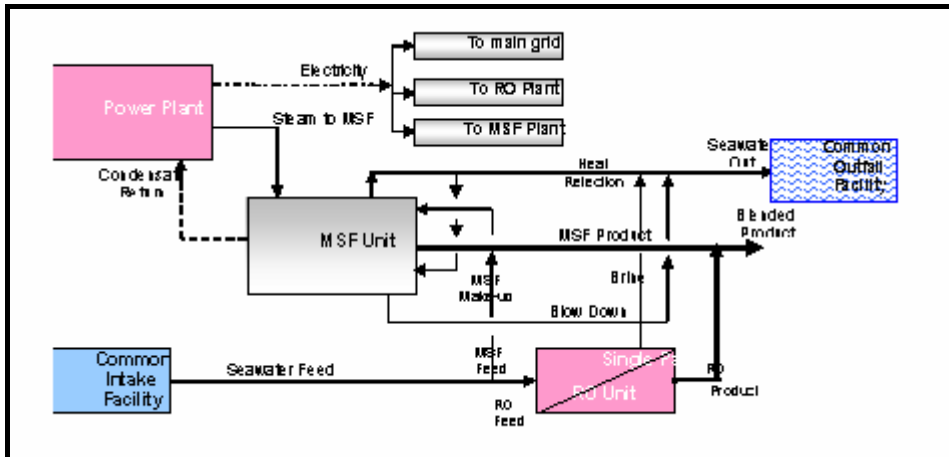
Power Plant

Electricity

To main grid

To RO Plant

To MSF Plant

Steam to MSF

Condensate Return

Seawater Out

Common Outfall Facility

Heat Rejection

MSF Unit

Blended Product

MSF Product

MSF Make-up

Brine

Blow Down

Common Intake Facility

Seawater Feed

MSF Feed

RO Feed

Single Pa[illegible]

RO Unit

RO Product